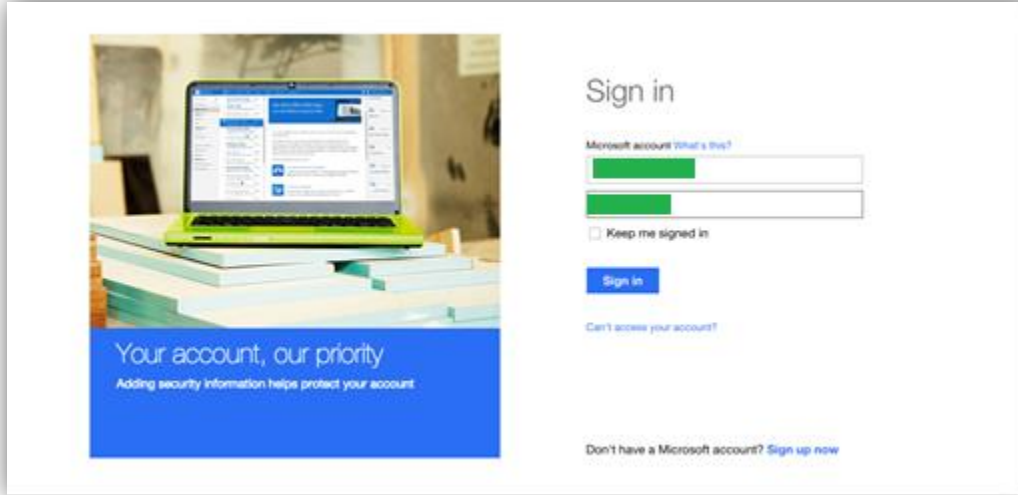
Your account, our priority
Adding security information helps protect your account

Sign in

Microsoft account What's this?

Keep me signed in

Sign in

Can't access your account?

Don't have a Microsoft account? Sign up now